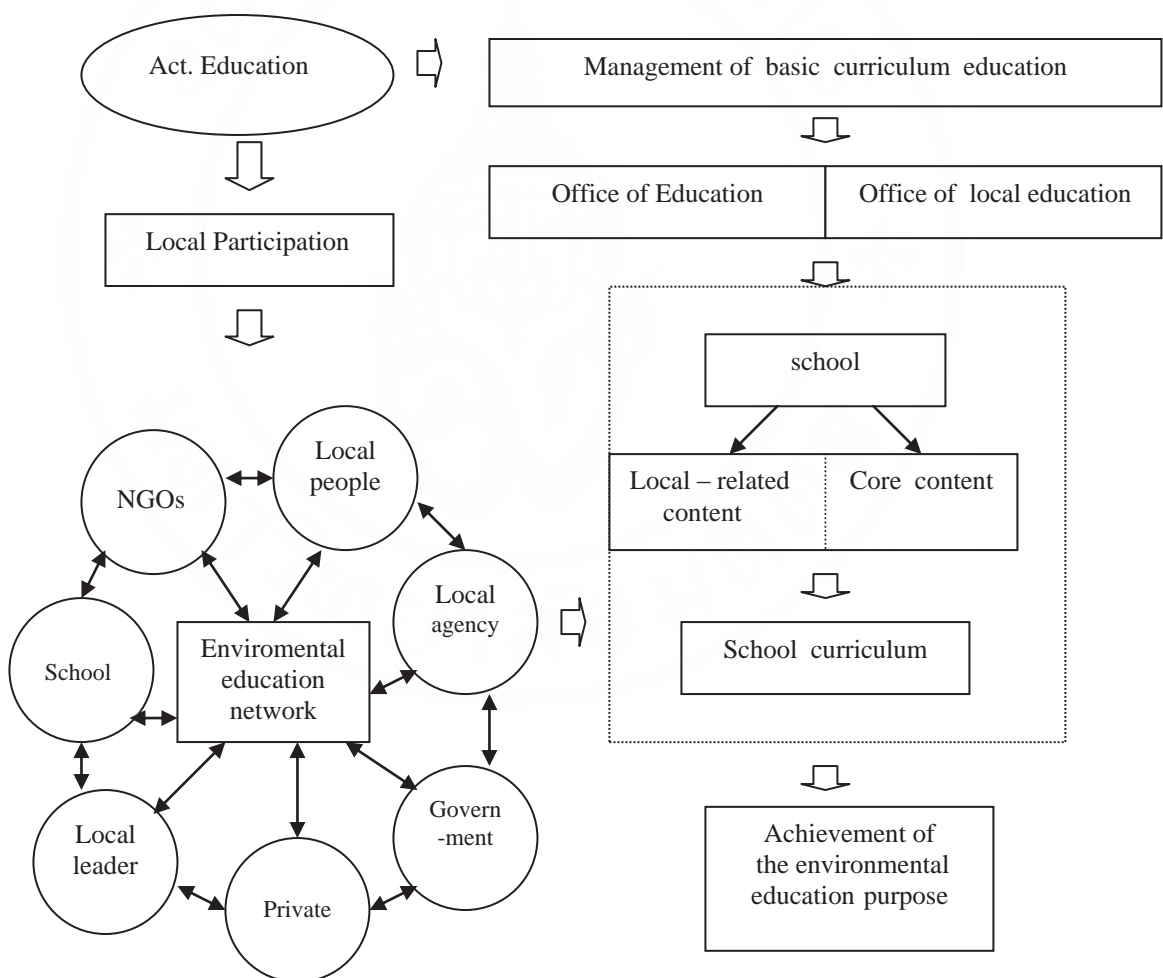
Act. Education

Management of basic curriculum education

Office of Education

Office of local education

Local Participation

school

Local – related content

Core content

School curriculum

Achievement of the environmental education purpose

NGOs

Local people

Local agency

School

Enviromental education network

Local leader

Private

Govern -ment